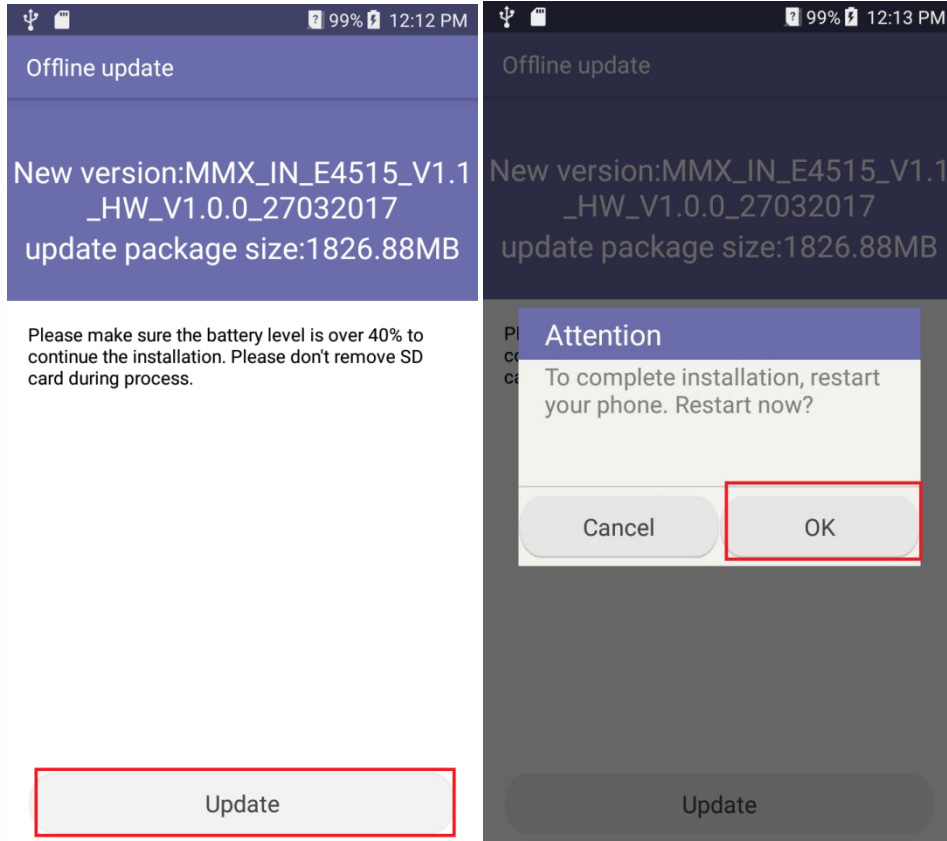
99% 12:12 PM

Offline update

New version:MMX_IN_E4515_V1.1_HW_V1.0.0_27032017
update package size:1826.88MB

Please make sure the battery level is over 40% to continue the installation. Please don't remove SD card during process.

Update

99% 12:13 PM

Offline update

New version:MMX_IN_E4515_V1.1_HW_V1.0.0_27032017
update package size:1826.88MB

Pl
co
ca

Attention
To complete installation, restart your phone. Restart now?

Cancel
OK

Update